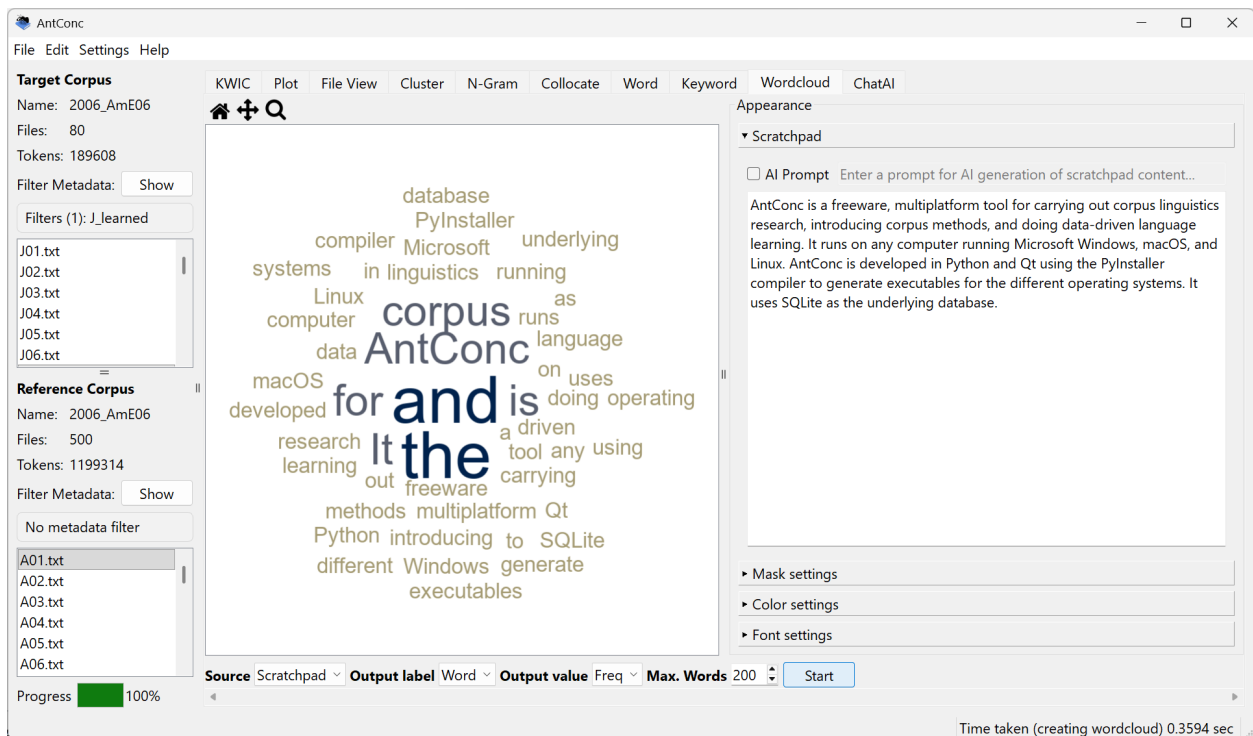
AntConc

File Edit Settings Help

Target Corpus
Name: 2006_AmE06
Files: 80
Tokens: 189608
Filter Metadata: Show
Filters (1): J_learned
J01.txt
J02.txt
J03.txt
J04.txt
J05.txt
J06.txt

Reference Corpus
Name: 2006_AmE06
Files: 500
Tokens: 1199314
Filter Metadata: Show
No metadata filter
A01.txt
A02.txt
A03.txt
A04.txt
A05.txt
A06.txt

Progress 100%

KWIC | Plot | File View | Cluster | N-Gram | Collocate | Word | Keyword | Wordcloud | ChatAI

database PyInstaller compiler Microsoft underlying systems in linguistics running Linux as computer corpus runs data AntConc language macOS on uses developed for and is doing operating research It the a driven learning tool any using out freeware carrying methods multiplatform Qt Python introducing to SQLite different Windows generate executables

Appearance
▾ Scratchpad
AI Prompt Enter a prompt for AI generation of scratchpad content...

AntConc is a freeware, multiplatform tool for carrying out corpus linguistics research, introducing corpus methods, and doing data-driven language learning. It runs on any computer running Microsoft Windows, macOS, and Linux. AntConc is developed in Python and Qt using the PyInstaller compiler to generate executables for the different operating systems. It uses SQLite as the underlying database.

▸ Mask settings
▸ Color settings
▸ Font settings

Source Scratchpad Output label Word Output value Freq Max. Words 200 Start

Time taken (creating wordcloud) 0.3594 sec